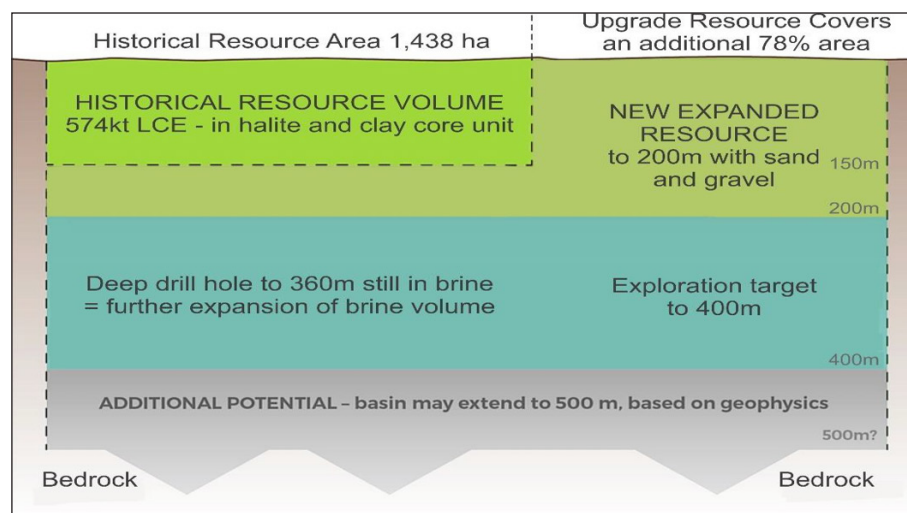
Historical Resource Area 1,438 ha

Upgrade Resource Covers an additional 78% area

HISTORICAL RESOURCE VOLUME 574kt LCE - in halite and clay core unit

NEW EXPANDED RESOURCE to 200m with sand and gravel

150m

200m

Deep drill hole to 360m still in brine = further expansion of brine volume

Exploration target to 400m

400m

ADDITIONAL POTENTIAL – basin may extend to 500 m, based on geophysics

500m?

Bedrock

Bedrock